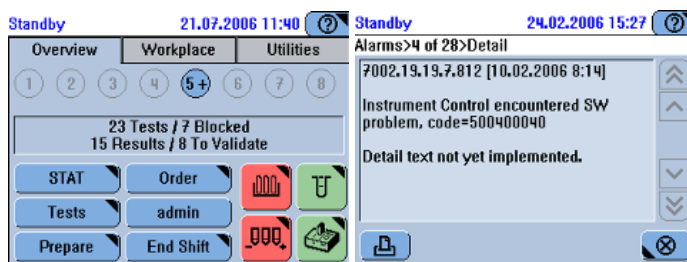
Standby 21.07.2006 11:40 ?

Overview Workplace Utilities

1 2 3 4 5+ 6 7 8

23 Tests / 7 Blocked
15 Results / 8 To Validate

STAT Order
Tests admin
Prepare End Shift

Standby 24.02.2006 15:27 ?

Alarms>4 of 28>Detail

7002.19.19.7.812 [10.02.2006 8:14]

Instrument Control encountered SW problem, code=500400040

Detail text not yet implemented.